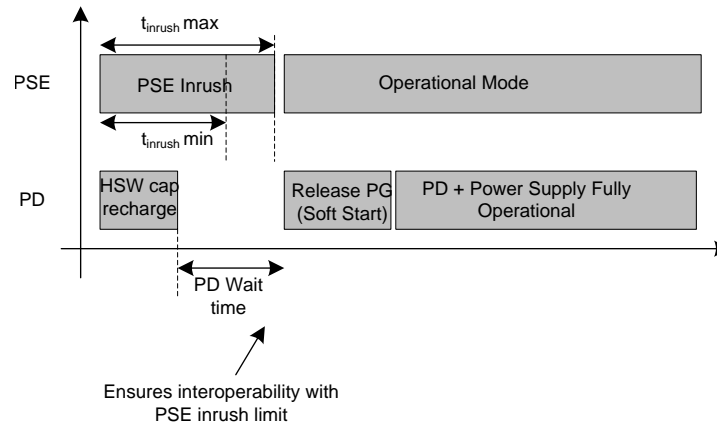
$t_{inrush}$ max

PSE

PSE Inrush

Operational Mode

$t_{inrush}$ min

PD

HSW cap recharge

Release PG (Soft Start)

PD + Power Supply Fully Operational

PD Wait time

Ensures interoperability with PSE inrush limit